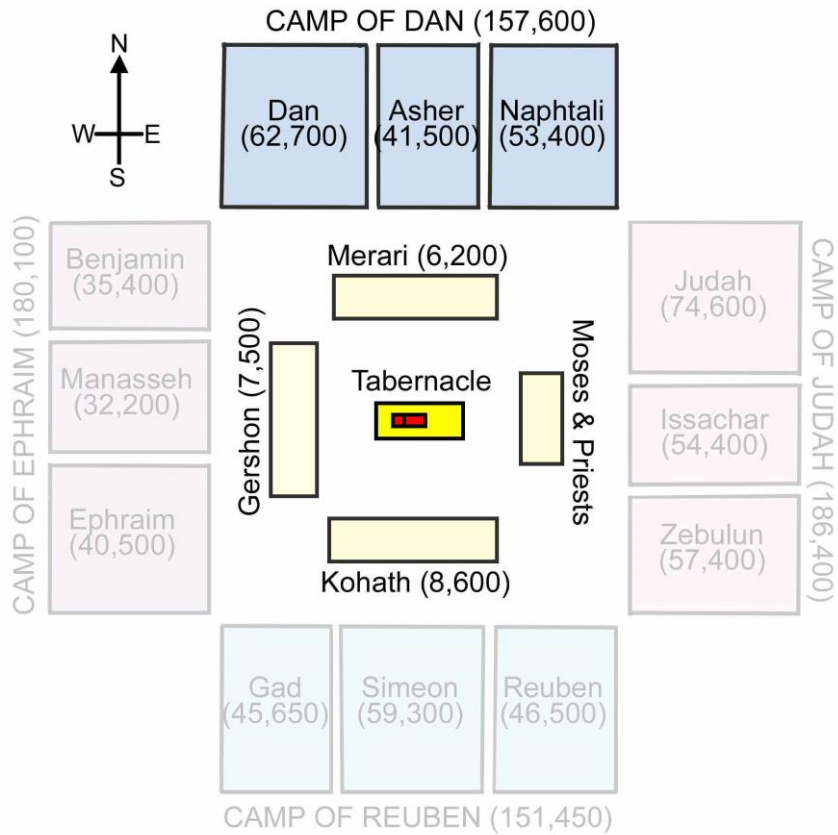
CAMP OF DAN (157,600)

N
W E
S

Dan (62,700)

Asher (41,500)

Naphtali (53,400)

CAMP OF EPHRAIM (180,100)

Benjamin (35,400)

Manasseh (32,200)

Ephraim (40,500)

Merari (6,200)

Gershon (7,500)

Tabernacle

Moses & Priests

Kohath (8,600)

CAMP OF JUDAH (186,400)

Judah (74,600)

Issachar (54,400)

Zebulun (57,400)

Gad (45,650)

Simeon (59,300)

Reuben (46,500)

CAMP OF REUBEN (151,450)